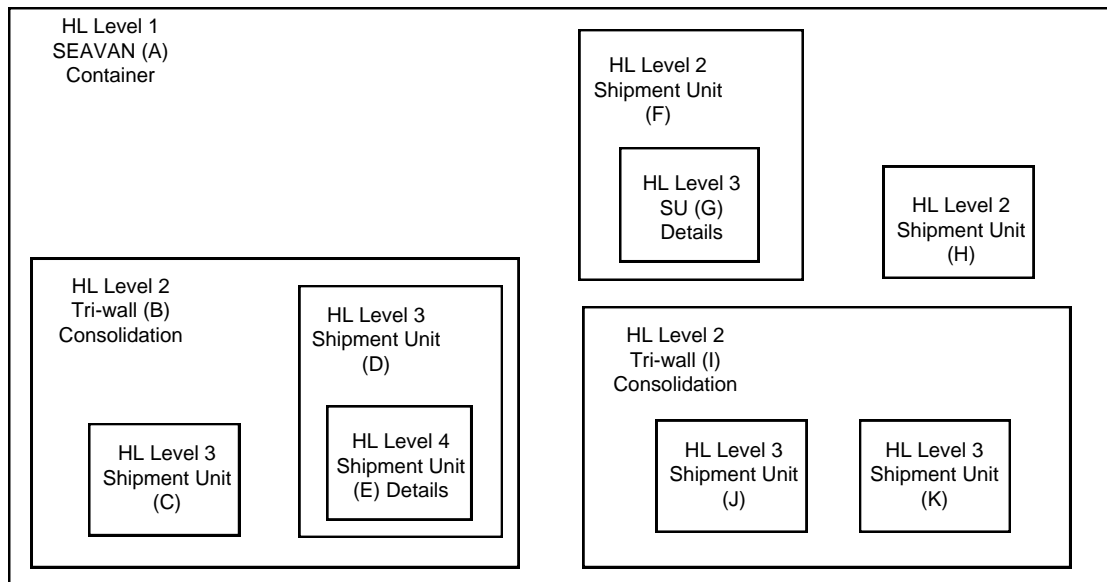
HL Level 1
SEAVAN (A)
Container

HL Level 2
Shipment Unit
(F)

HL Level 3
SU (G)
Details

HL Level 2
Shipment Unit
(H)

HL Level 2
Tri-wall (B)
Consolidation

HL Level 3
Shipment Unit
(D)

HL Level 4
Shipment Unit
(E) Details

HL Level 3
Shipment Unit
(C)

HL Level 2
Tri-wall (I)
Consolidation

HL Level 3
Shipment Unit
(J)

HL Level 3
Shipment Unit
(K)